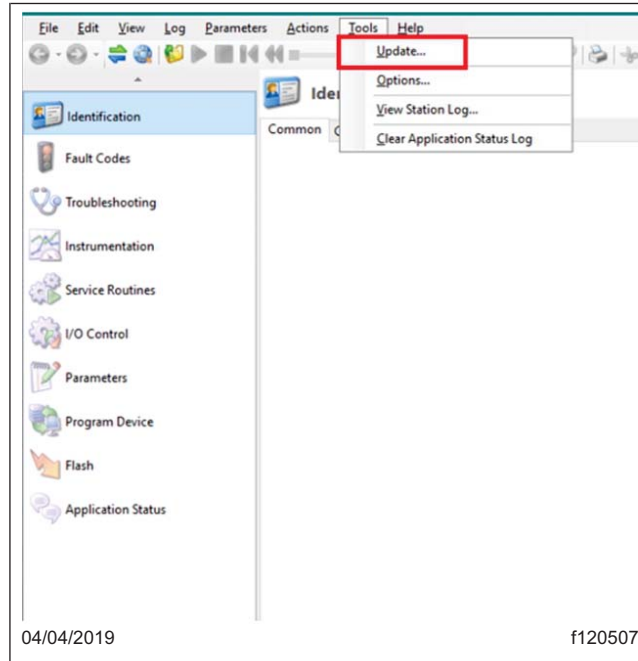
File Edit View Log Parameters Actions Tools Help

Update...
Options...
View Station Log...
Clear Application Status Log

Ider

Common C

Identification
Fault Codes
Troubleshooting
Instrumentation
Service Routines
I/O Control
Parameters
Program Device
Flash
Application Status

04/04/2019

f120507